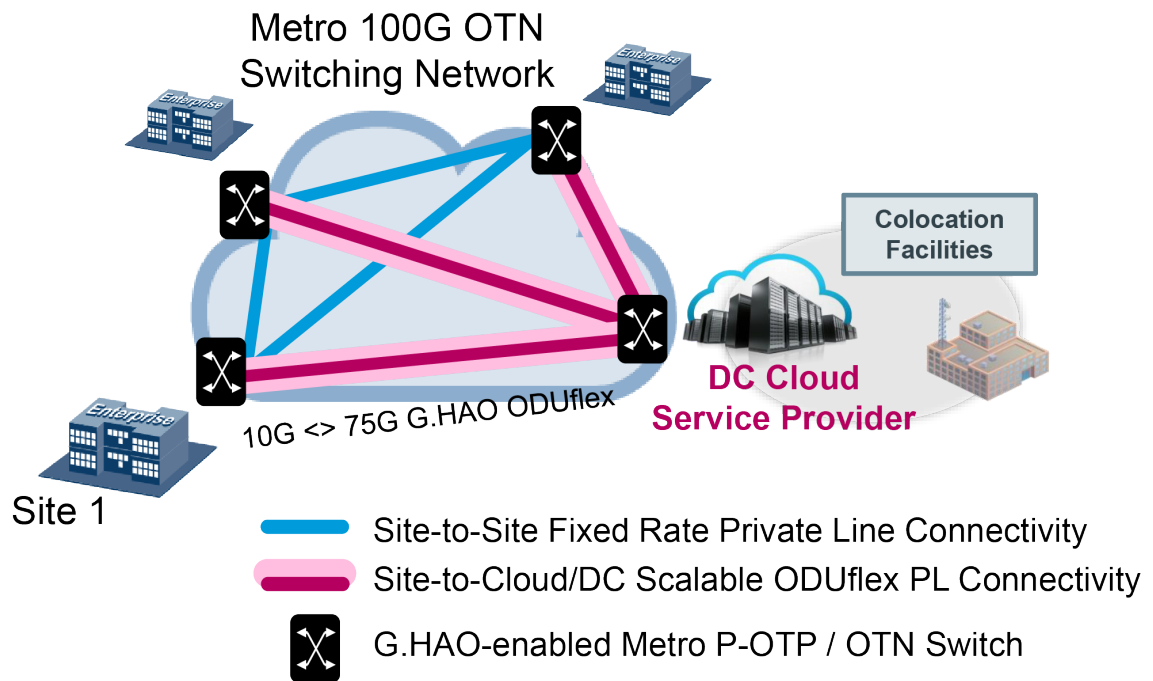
Metro 100G OTN Switching Network

Enterprise

Enterprise

Colocation Facilities

DC Cloud Service Provider

10G <> 75G G.HAO ODUflex

Enterprise

Site 1

Site-to-Site Fixed Rate Private Line Connectivity

Site-to-Cloud/DC Scalable ODUflex PL Connectivity

G.HAO-enabled Metro P-OTP / OTN Switch